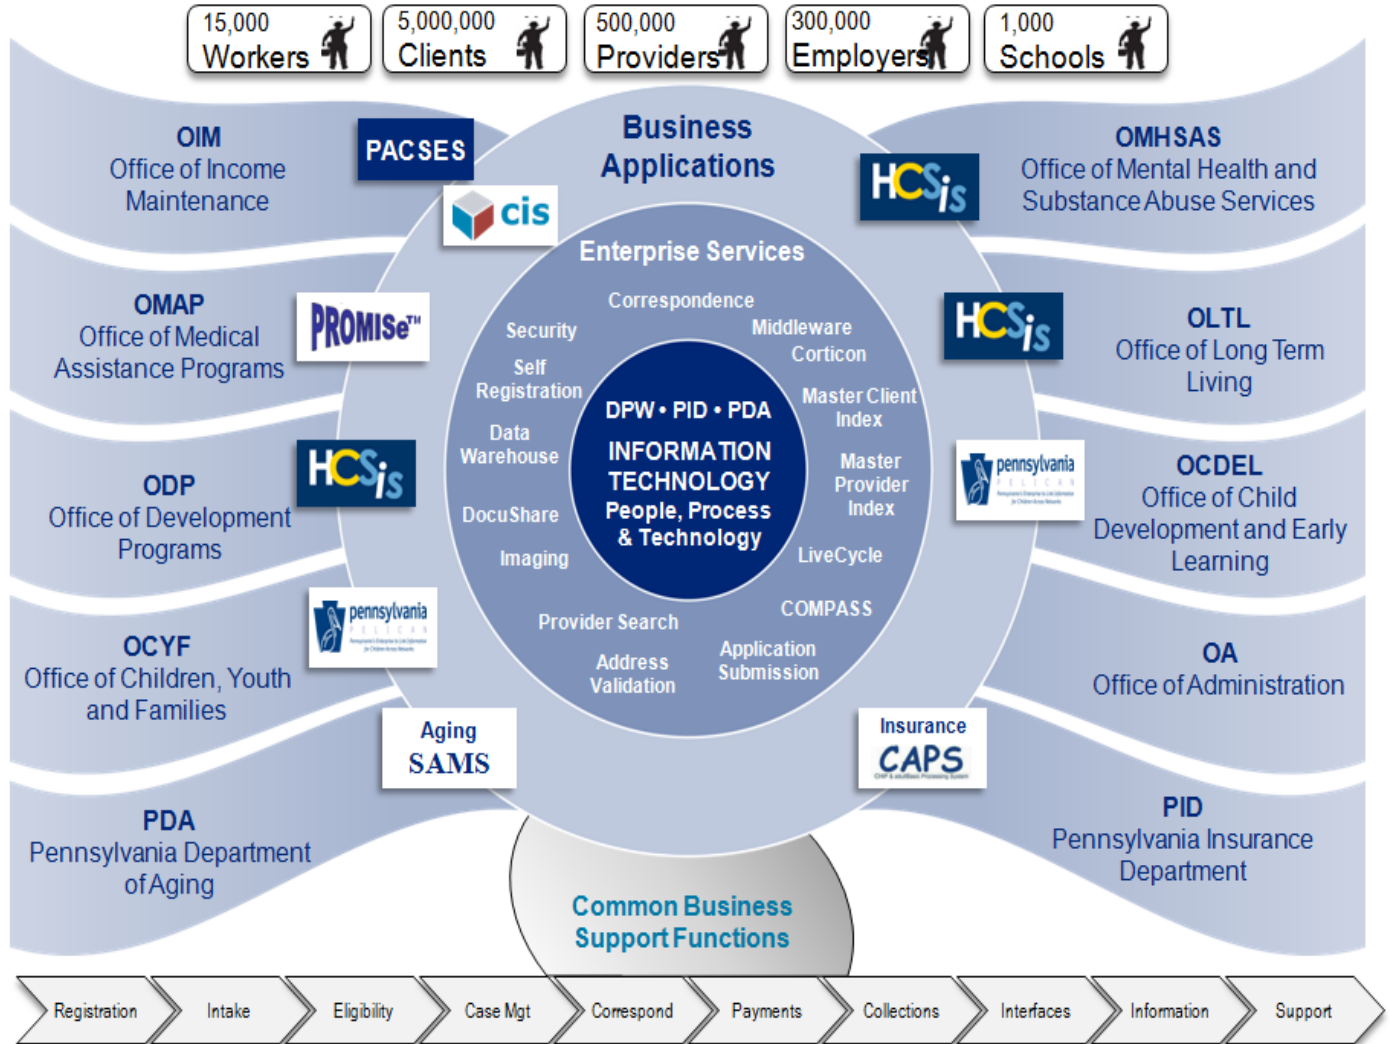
15,000 Workers
5,000,000 Clients
500,000 Providers
300,000 Employers
1,000 Schools

OIM
Office of Income Maintenance

PACSES

cis

Business Applications

HCSIS

OMHSAS
Office of Mental Health and Substance Abuse Services

OMAP
Office of Medical Assistance Programs

PROMISe™

Enterprise Services

Correspondence
Security
Middleware
Corticon
Self Registration
Master Client Index
Data Warehouse
Master Provider Index
DocuShare
Imaging
LiveCycle
COMPASS
Provider Search
Application Submission
Address Validation

DPW • PID • PDA
INFORMATION TECHNOLOGY
People, Process & Technology

HCSIS

OLTL
Office of Long Term Living

ODP
Office of Development Programs

HCSIS

pennsylvania PELICAN

OCDEL
Office of Child Development and Early Learning

pennsylvania PELICAN

OCYF
Office of Children, Youth and Families

OA
Office of Administration

Aging SAMS

Insurance CAPS

PDA
Pennsylvania Department of Aging

PID
Pennsylvania Insurance Department

Common Business Support Functions

Registration
Intake
Eligibility
Case Mgt
Correspond
Payments
Collections
Interfaces
Information
Support